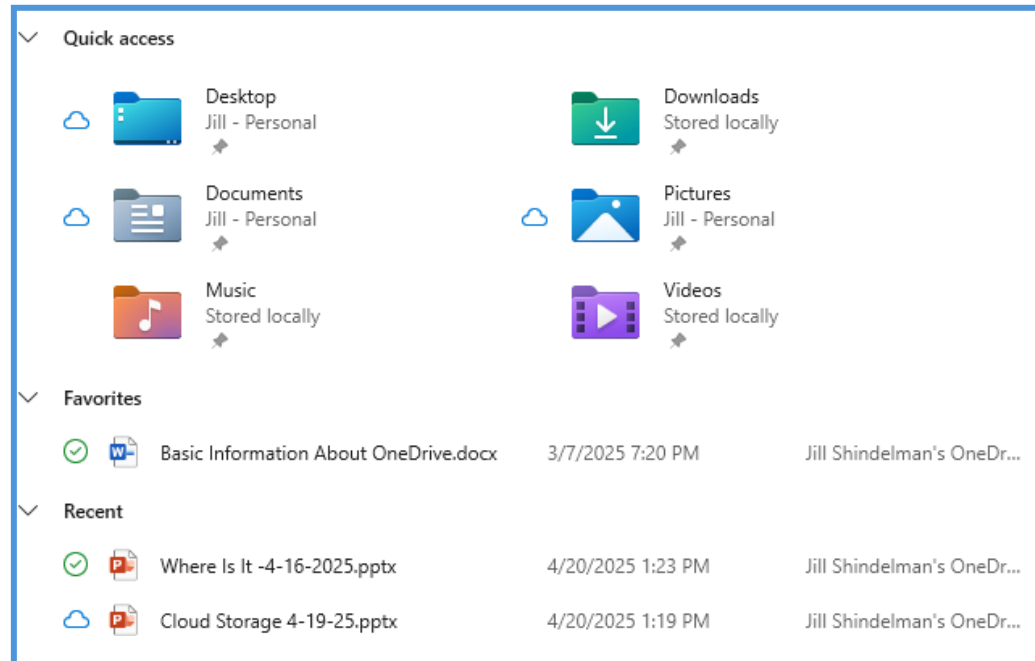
Quick access

Desktop
Jill - Personal

Downloads
Stored locally

Documents
Jill - Personal

Pictures
Jill - Personal

Music
Stored locally

Videos
Stored locally

Favorites

Basic Information About OneDrive.docx 3/7/2025 7:20 PM Jill Shindelman's OneDr

Recent

Where Is It -4-16-2025.pptx 4/20/2025 1:23 PM Jill Shindelman's OneDr

Cloud Storage 4-19-25.pptx 4/20/2025 1:19 PM Jill Shindelman's OneDr